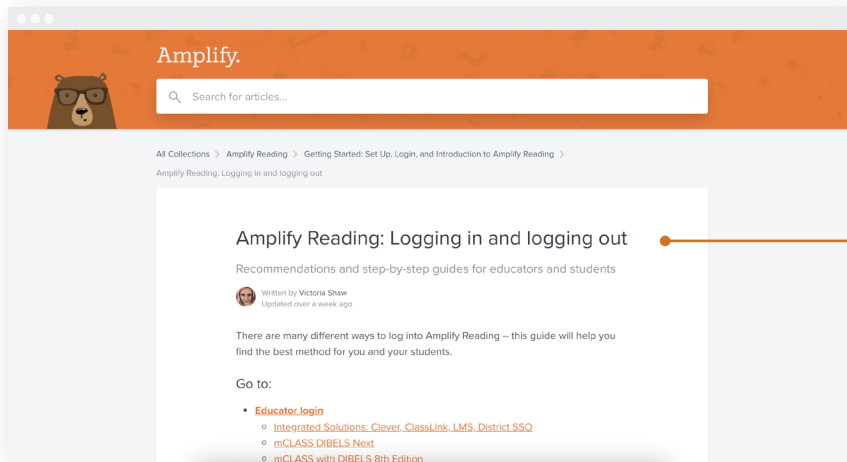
Amplify.

Search for articles...

All Collections > Amplify Reading > Getting Started: Set Up, Login, and Introduction to Amplify Reading > Amplify Reading: Logging in and logging out

Amplify Reading: Logging in and logging out

Recommendations and step-by-step guides for educators and students

Written by Victoria Shaw
Updated over a week ago

There are many different ways to log into Amplify Reading -- this guide will help you find the best method for you and your students.

Go to:

- Educator login
  - Integrated Solutions: Clever, ClassLink, LMS, District SSO
  - mCLASS DIBELS Next
  - mCLASS with DIBELS 8th Edition